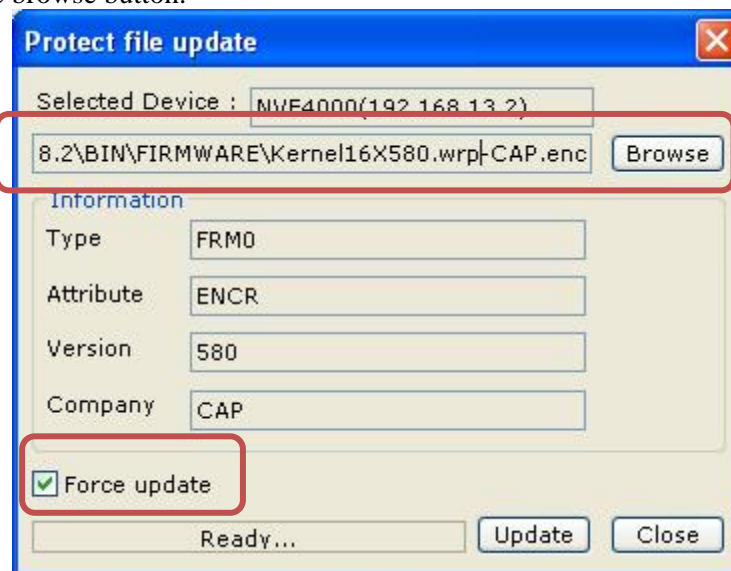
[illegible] browse button.

Protect file update

Selected Device : NVE4000(192.168.13.2)

8.2\BIN\FIRMWARE\Kernel16X580.wrp-CAP.enc Browse

Information

Type FRM0

Attribute ENCR

Version 580

Company CAP

Force update

Ready... Update Close